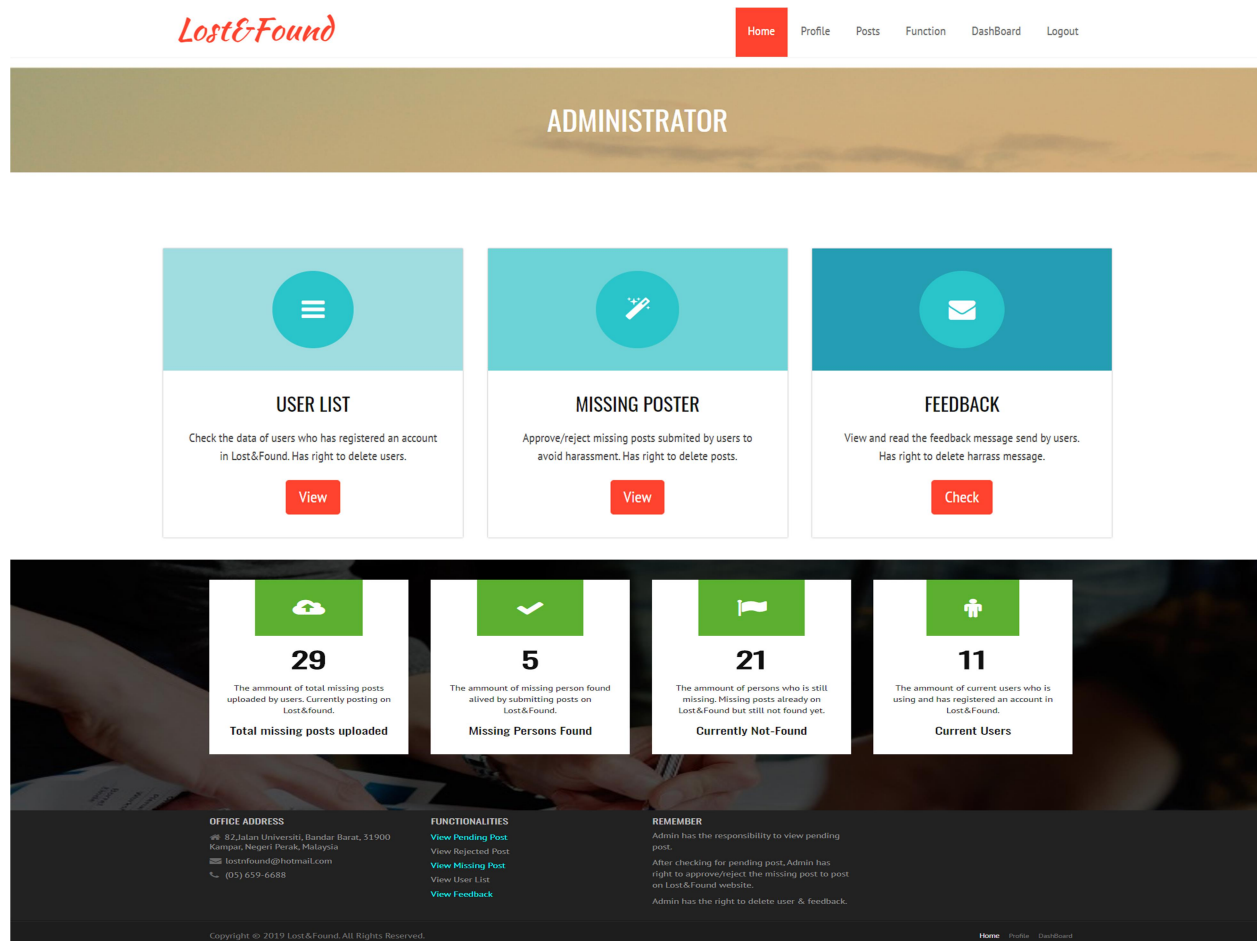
Lost&Found

Home Profile Posts Function DashBoard Logout

ADMINISTRATOR

USER LIST

Check the data of users who has registered an account in Lost&Found. Has right to delete users.

View

MISSING POSTER

Approve/reject missing posts submited by users to avoid harassment. Has right to delete posts.

View

FEEDBACK

View and read the feedback message send by users. Has right to delete harrass message.

Check

29

The ammount of total missing posts uploaded by users. Currently posting on Lost&found.

Total missing posts uploaded

5

The ammount of missing person found alived by submitting posts on Lost&Found.

Missing Persons Found

21

The ammount of persons who is still missing. Missing posts already on Lost&Found but still not found yet.

Currently Not-Found

11

The ammount of current users who is using and has registered an account in Lost&Found.

Current Users

OFFICE ADDRESS

82,Jalan Universiti, Bandar Barat, 31900 Kampar, Negeri Perak, Malaysia

lostnfound@hotmail.com

(05) 659-6688

FUNCTIONALITIES

View Pending Post
View Rejected Post
View Missing Post
View User List
View Feedback

REMEMBER

Admin has the responsibility to view pending post.

After checking for pending post, Admin has right to approve/reject the missing post to post on Lost&Found website.

Admin has the right to delete user & feedback.

Copyright © 2019 Lost&Found. All Rights Reserved.

Home Profile DashBoard